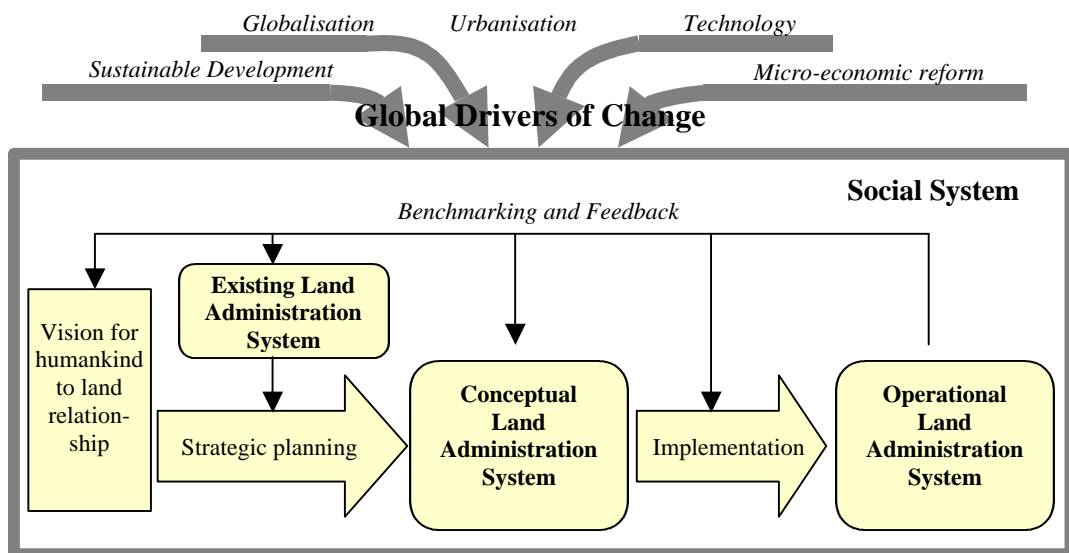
Globalisation

Urbanisation

Technology

Sustainable Development

Micro-economic reform

Global Drivers of Change

Social System

Benchmarking and Feedback

Vision for humankind to land relationship

Existing Land Administration System

Strategic planning

Conceptual Land Administration System

Implementation

Operational Land Administration System